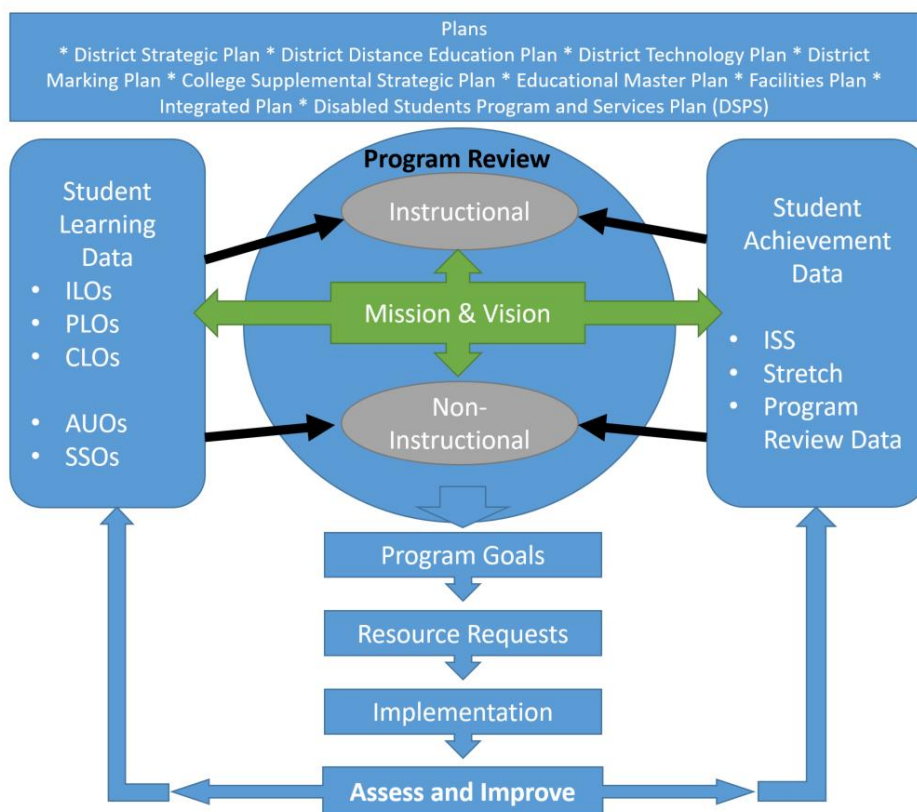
Plans
* District Strategic Plan * District Distance Education Plan * District Technology Plan * District Marking Plan * College Supplemental Strategic Plan * Educational Master Plan * Facilities Plan * Integrated Plan * Disabled Students Program and Services Plan (DSPS)

Student Learning Data
• ILOs
• PLOs
• CLOs

• AUOs
• SSOs

Program Review
Instructional
Mission & Vision
Non-Instructional

Student Achievement Data

• ISS
• Stretch
• Program Review Data

Program Goals
Resource Requests
Implementation
Assess and Improve